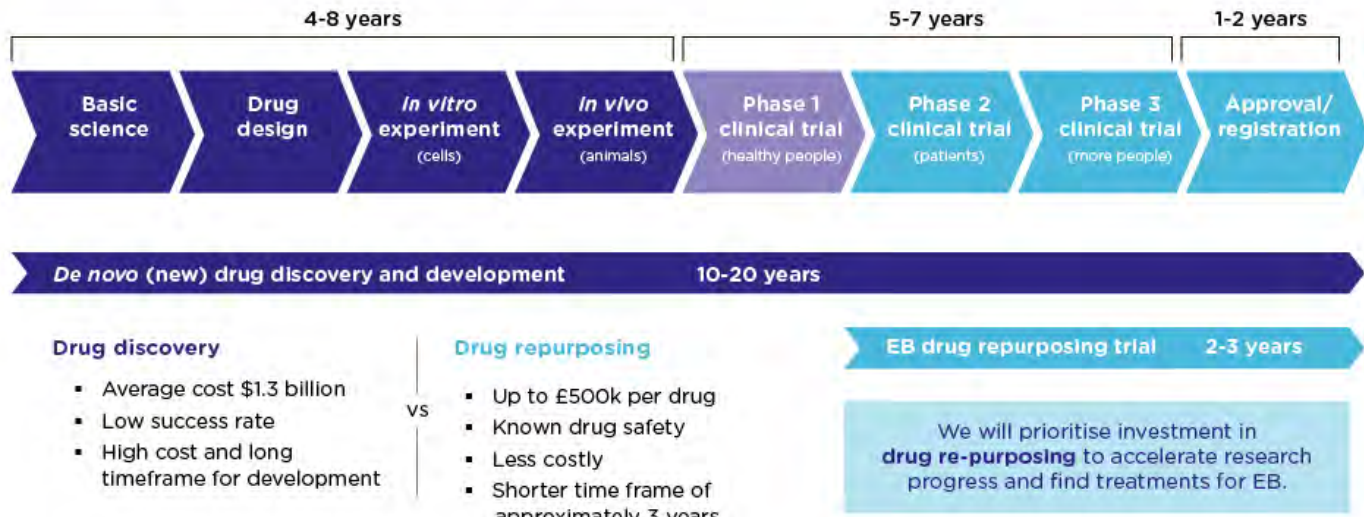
4-8 years

5-7 years

1-2 years

Basic science

Drug design

In vitro experiment (cells)

In vivo experiment (animals)

Phase 1 clinical trial (healthy people)

Phase 2 clinical trial (patients)

Phase 3 clinical trial (more people)

Approval/ registration

De novo (new) drug discovery and development 10-20 years

Drug discovery

- Average cost $1.3 billion
- Low success rate
- High cost and long timeframe for development

vs

Drug repurposing

- Up to £500k per drug
- Known drug safety
- Less costly
- Shorter time frame of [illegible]

EB drug repurposing trial 2-3 years

We will prioritise investment in drug re-purposing to accelerate research progress and find treatments for EB.